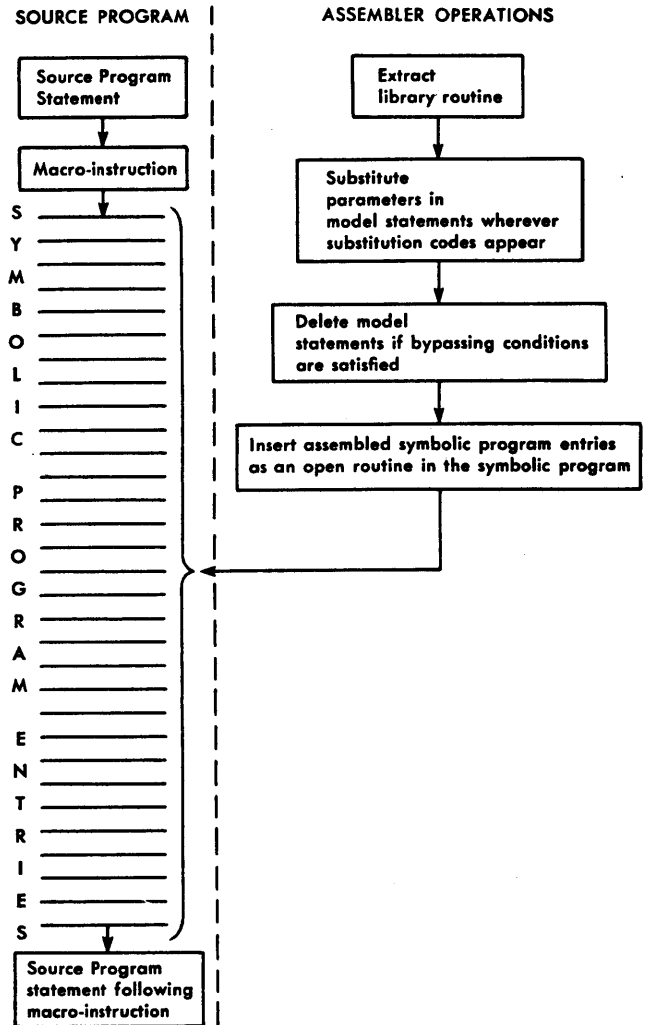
SOURCE PROGRAM

ASSEMBLER OPERATIONS

Source Program Statement

Macro-instruction

S
Y
M
B
O
L
I
C

P
R
O
G
R
A
M

E
N
T
R
I
E
S

Source Program statement following macro-instruction

Extract library routine

Substitute parameters in model statements wherever substitution codes appear

Delete model statements if bypassing conditions are satisfied

Insert assembled symbolic program entries as an open routine in the symbolic program